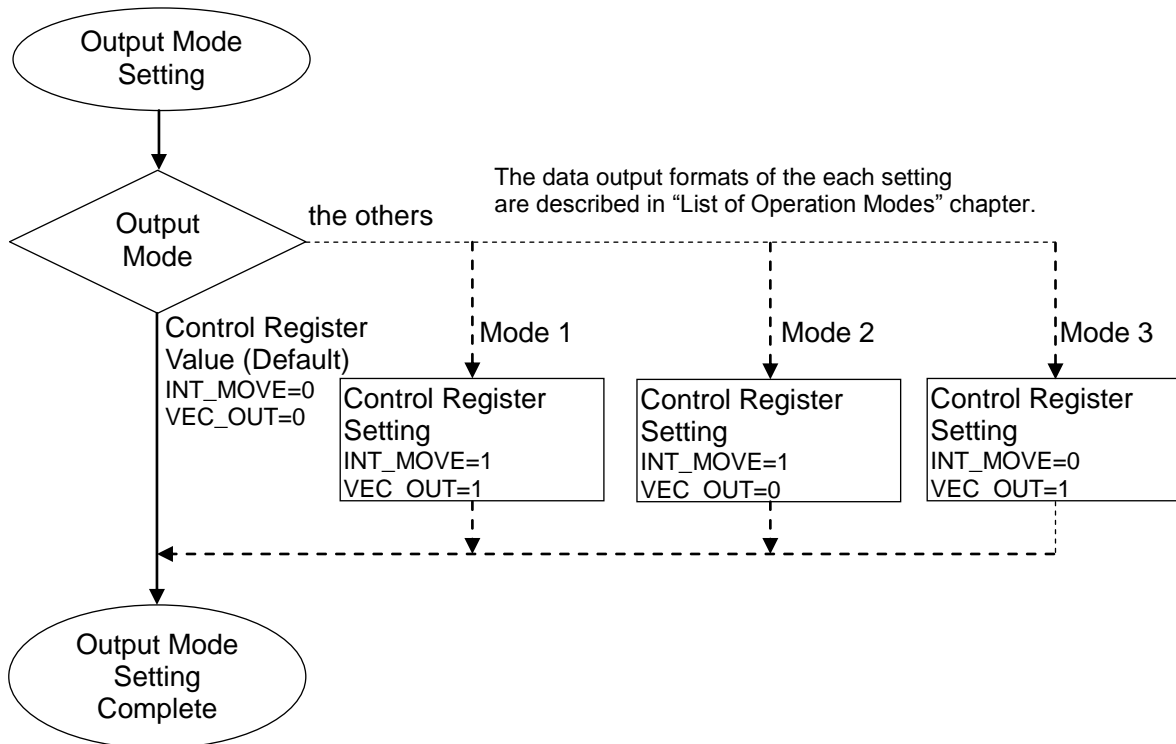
Output Mode Setting

Output Mode

the others

The data output formats of the each setting are described in "List of Operation Modes" chapter.

Control Register Value (Default)
INT_MOVE=0
VEC_OUT=0

Mode 1

Control Register Setting
INT_MOVE=1
VEC_OUT=1

Mode 2

Control Register Setting
INT_MOVE=1
VEC_OUT=0

Mode 3

Control Register Setting
INT_MOVE=0
VEC_OUT=1

Output Mode Setting Complete